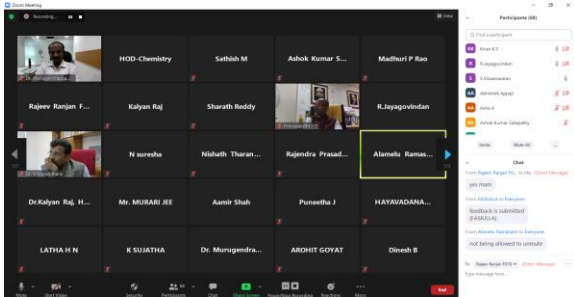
Zoom Meeting

Recording...

View

HOD-Chemistry

Sathish M

Ashok Kumar S...

Madhuri P Rao

Rajeev Ranjan F...

Kalyan Raj

Sharath Reddy

R.Jayagovindan

N suresha

Nishath Tharan...

Rajendra Prasad...

Alamelu Ramas...

Dr.Kalyan Raj. H...

Mr. MURARI JEE

Aamir Shah

Puneetha J

HAYAVADANA...

LATHA H N

K SUJATHA

Dr. Murugendra...

AROHIT GOYAT

Dinesh B

Participants (68)

Find a participant

Kiran K S

R.Jayagovindan

S.Viswesaran

Abhishek Ayyagi

Ashok

Ashok Kumar Satapathy

Invite

Mute All

...

Chat

From Rajeev Ranjan FD... to Me: (Direct Message)

yes mam

From FKSMUUI to Everyone:

feedback is submitted (FASKIUA)

From Alamelu Ramasam to Everyone:

not being allowed to unmute

To: Rajeev Ranjan FD79 (Direct Message)

Type message here...

Mute

Start Video

Security

Participants

Chat

Share Screen

Pause/Stop Recording

Reactions

More

End